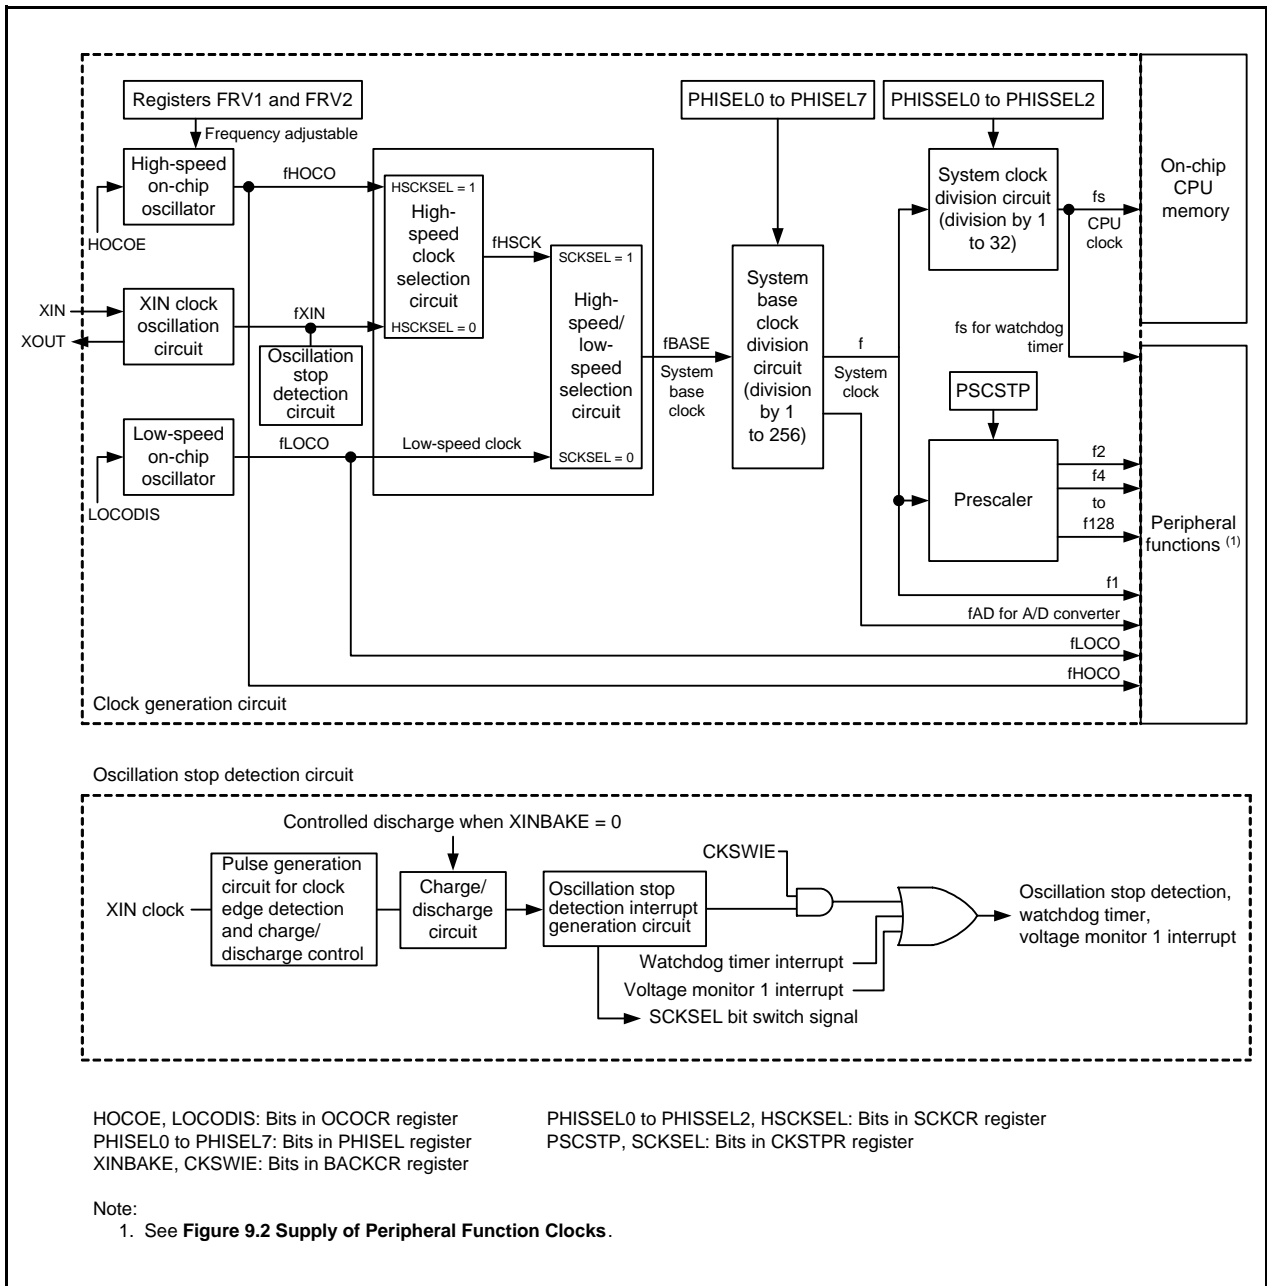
Registers FRV1 and FRV2

Frequency adjustable

High-speed on-chip oscillator

HOCOE

fHOCO

HSCKSEL = 1

High-speed clock selection circuit

HSCKSEL = 0

fHSCK

SCKSEL = 1

High-speed/ low-speed selection circuit

SCKSEL = 0

PHISEL0 to PHISEL7

PHISSEL0 to PHISSEL2

System clock division circuit (division by 1 to 32)

fs

CPU clock

On-chip CPU memory

XIN

XOUT

XIN clock oscillation circuit

fXIN

Oscillation stop detection circuit

fBASE

System base clock

System base clock division circuit (division by 1 to 256)

f

System clock

fs for watchdog timer

PSCSTP

Low-speed on-chip oscillator

LOCODIS

fLOCO

Low-speed clock

Prescaler

f2

f4

to

f128

Peripheral functions $^{(1)}$

f1

fAD for A/D converter

fLOCO

fHOCO

Clock generation circuit

Oscillation stop detection circuit

Controlled discharge when XINBAKE = 0

XIN clock

Pulse generation circuit for clock edge detection and charge/ discharge control

Charge/ discharge circuit

Oscillation stop detection interrupt generation circuit

CKSWIE

Oscillation stop detection, watchdog timer, voltage monitor 1 interrupt

Watchdog timer interrupt

Voltage monitor 1 interrupt

SCKSEL bit switch signal

HOCOE, LOCODIS: Bits in OCOCR register
PHISEL0 to PHISEL7: Bits in PHISEL register
XINBAKE, CKSWIE: Bits in BACKCR register

PHISSEL0 to PHISSEL2, HSCKSEL: Bits in SCKCR register
PSCSTP, SCKSEL: Bits in CKSTPR register

Note:
1. See **Figure 9.2 Supply of Peripheral Function Clocks**.